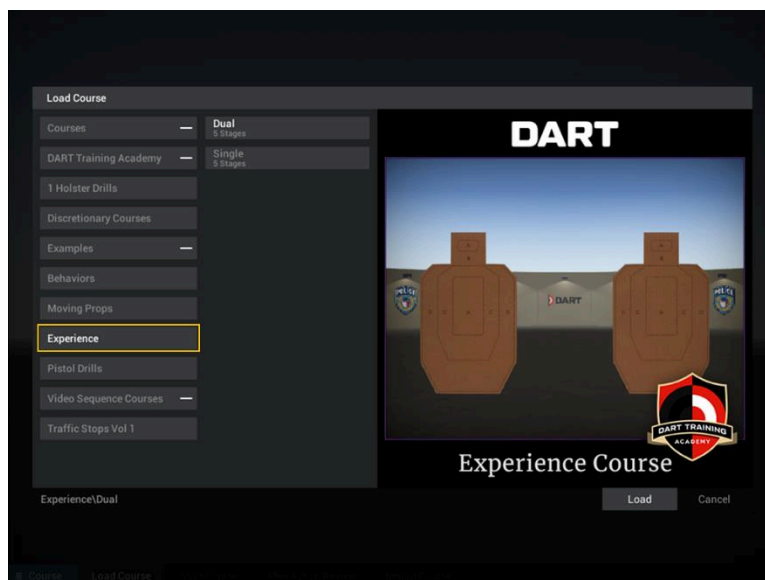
Load Course

Courses —
DART Training Academy —
1 Holster Drills
Discretionary Courses
Examples —
Behaviors
Moving Props
Experience
Pistol Drills
Video Sequence Courses —
Traffic Stops Vol 1

Dual
5 Stages
Single
5 Stages

DART

POLICE
DART
POLICE

DART TRAINING ACADEMY

Experience Course

Experience\Dual

Load
Cancel

Course
Load Course